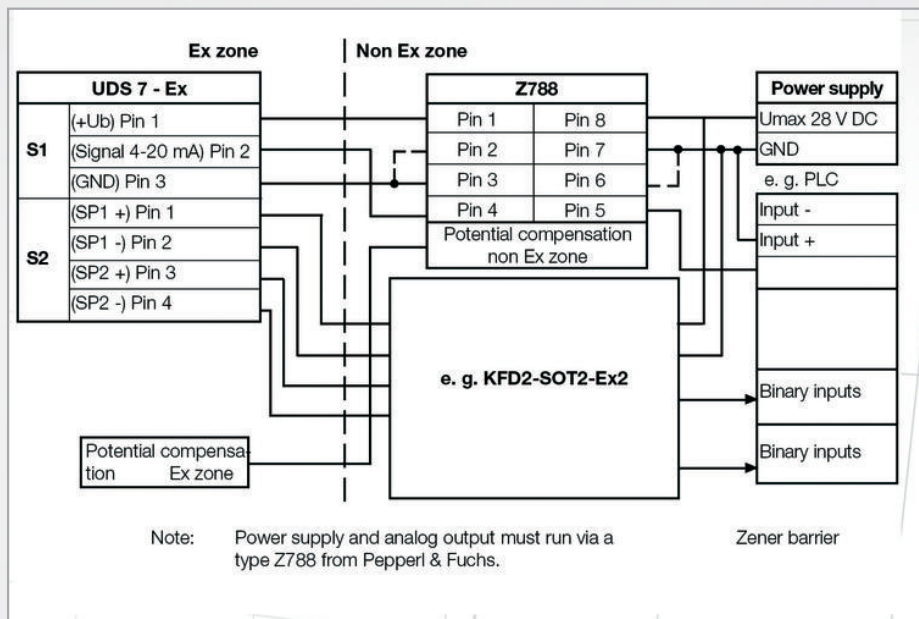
Ex zone

Non Ex zone

| UDS 7 - Ex | |
|---|---|
| S1 | (+Ub) Pin 1 |
| | (Signal 4-20 mA) Pin 2 |
| | (GND) Pin 3 |
| S2 | (SP1 +) Pin 1 |
| | (SP1 -) Pin 2 |
| | (SP2 +) Pin 3 |
| | (SP2 -) Pin 4 |

| Z788 | |
|---|---|
| Pin 1 | Pin 8 |
| Pin 2 | Pin 7 |
| Pin 3 | Pin 6 |
| Pin 4 | Pin 5 |

Potential compensation non Ex zone

| Power supply |
|---|
| Umax 28 V DC |
| GND |

e. g. PLC

| |
|---|
| Input - |
| Input + |

e. g. KFD2-SOT2-Ex2

Binary inputs

Binary inputs

Potential compensation Ex zone

Note: Power supply and analog output must run via a type Z788 from Pepperl & Fuchs.

Zener barrier